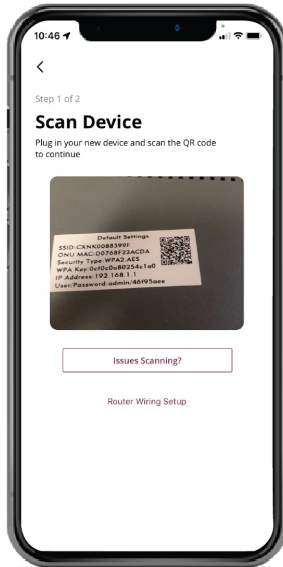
10:46

<

Step 1 of 2

Scan Device

Plug in your new device and scan the QR code to continue

Default Settings
SSID: CXNK0088399F
ONU MAC: D0768F23ACDA
Security Type: WPA2 AES
WPA Key: 0cf0c0a80254c1a0
IP Address: 192.168.1.1
User/Password: admin/46f95aee

Issues Scanning?

Router Wiring Setup